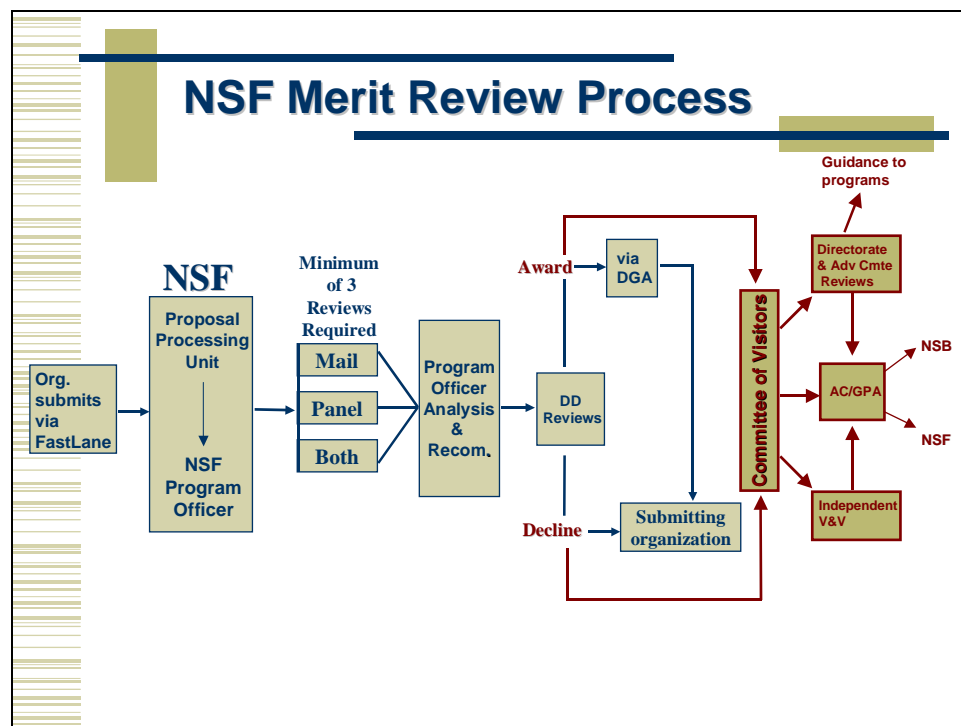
NSF Merit Review Process

Guidance to programs

NSF

Org. submits via FastLane

Proposal Processing Unit

NSF Program Officer

Minimum of 3 Reviews Required

Mail

Panel

Both

Program Officer Analysis & Recom.

Award

via DGA

DD Reviews

Decline

Submitting organization

Committee of Visitors

Directorate & Adv Cmte Reviews

AC/GPA

NSB

NSF

Independent V&V